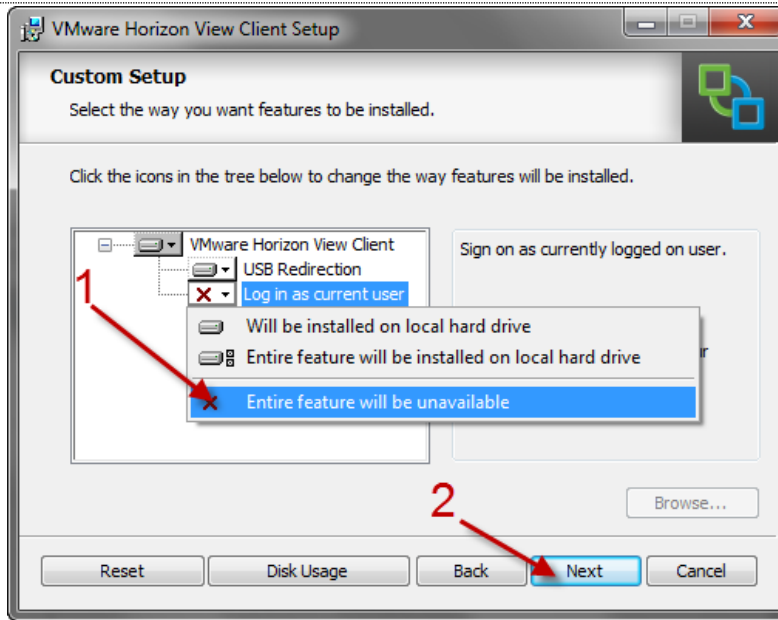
VMware Horizon View Client Setup

Custom Setup

Select the way you want features to be installed.

Click the icons in the tree below to change the way features will be installed.

VMware Horizon View Client
USB Redirection
Log in as current user

Will be installed on local hard drive
Entire feature will be installed on local hard drive
Entire feature will be unavailable

1

Sign on as currently logged on user.

ur

Browse...

2

Reset
Disk Usage
Back
Next
Cancel